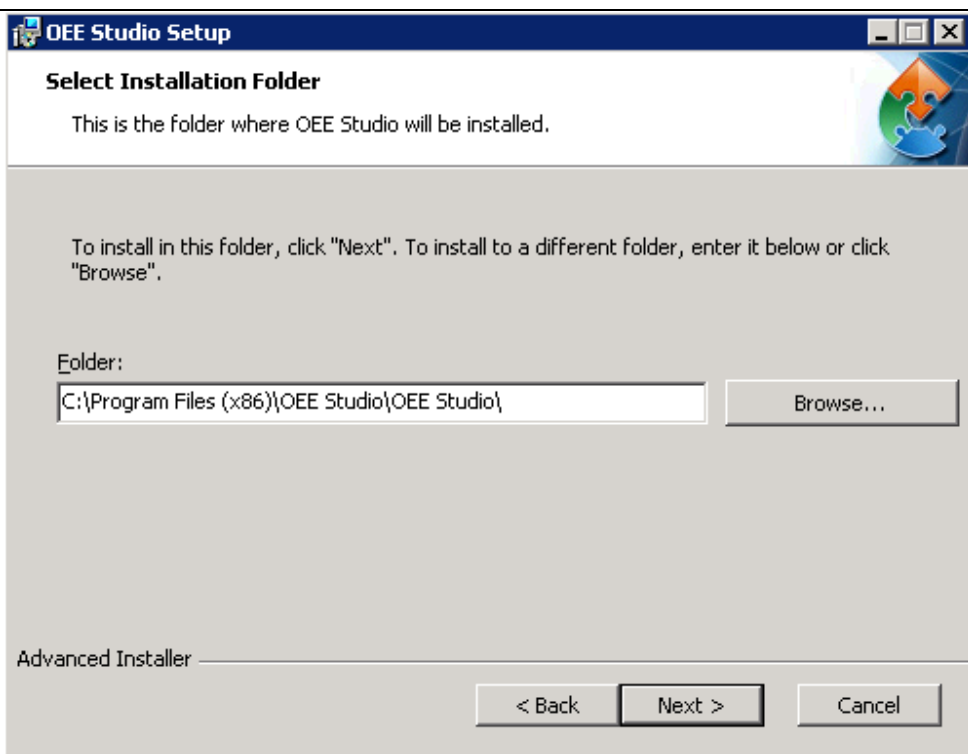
OEE Studio Setup

Select Installation Folder

This is the folder where OEE Studio will be installed.

To install in this folder, click "Next". To install to a different folder, enter it below or click "Browse".

Folder:

C:\Program Files (x86)\OEE Studio\OEE Studio\

Browse...

Advanced Installer

< Back

Next >

Cancel